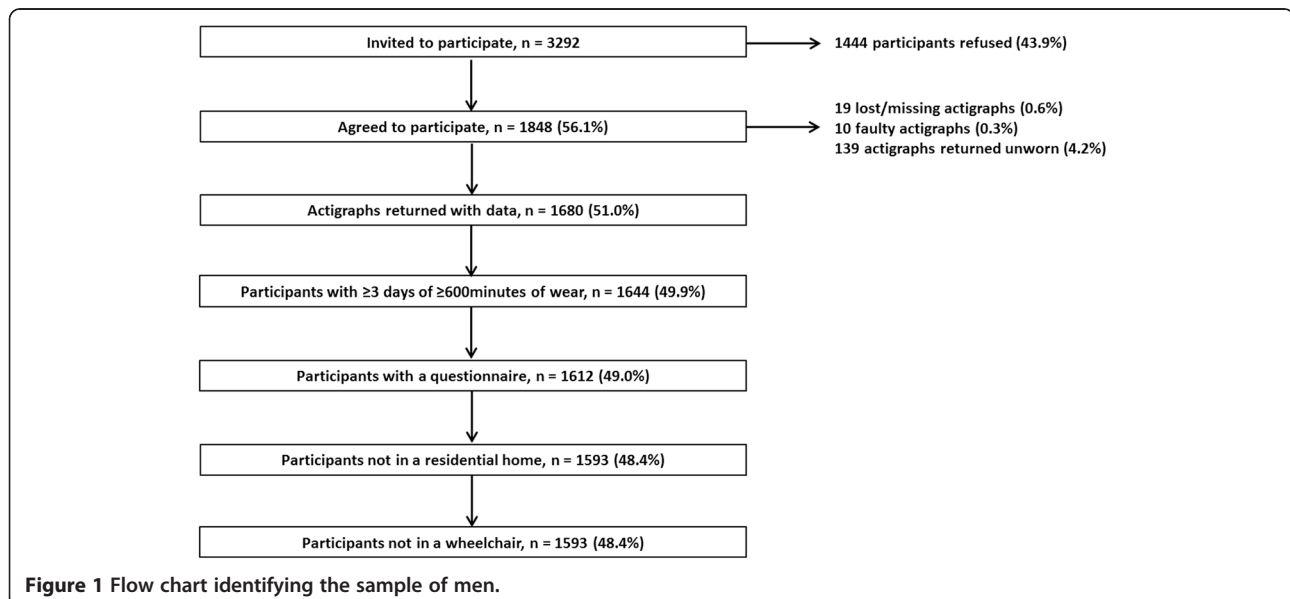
Invited to participate, n = 3292

1444 participants refused (43.9%)

Agreed to participate, n = 1848 (56.1%)

19 lost/missing actigraphs (0.6%)
10 faulty actigraphs (0.3%)
139 actigraphs returned unworn (4.2%)

Actigraphs returned with data, n = 1680 (51.0%)

Participants with ≥3 days of ≥600minutes of wear, n = 1644 (49.9%)

Participants with a questionnaire, n = 1612 (49.0%)

Participants not in a residential home, n = 1593 (48.4%)

Participants not in a wheelchair, n = 1593 (48.4%)

Figure 1 Flow chart identifying the sample of men.